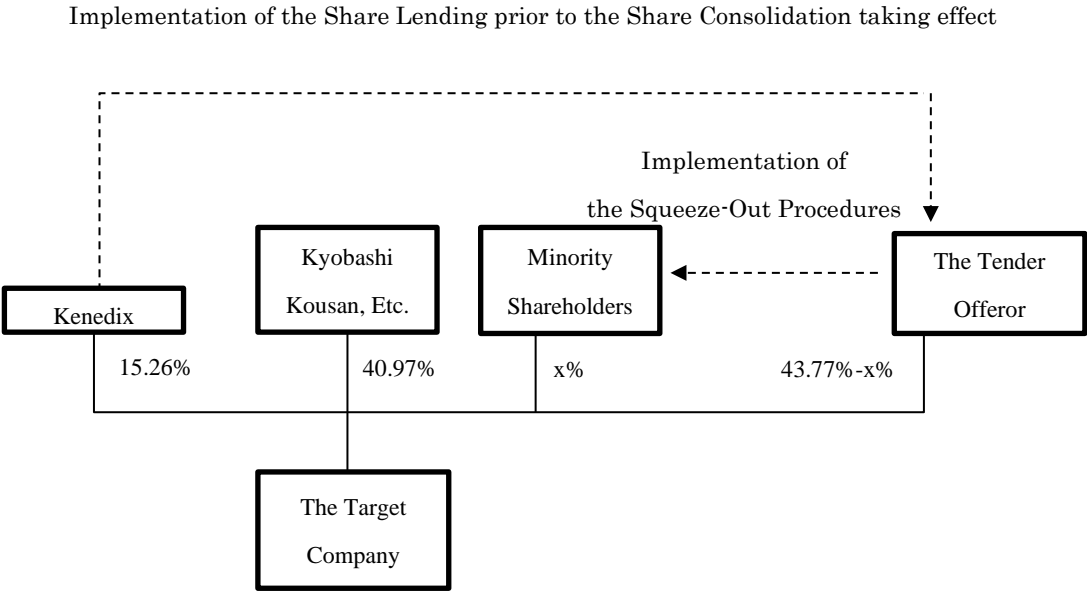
Implementation of the Share Lending prior to the Share Consolidation taking effect

Implementation of the Squeeze-Out Procedures

Kenedix

Kyobashi Kousan, Etc.

Minority Shareholders

The Tender Offeror

15.26%

40.97%

x%

43.77%-x%

The Target Company